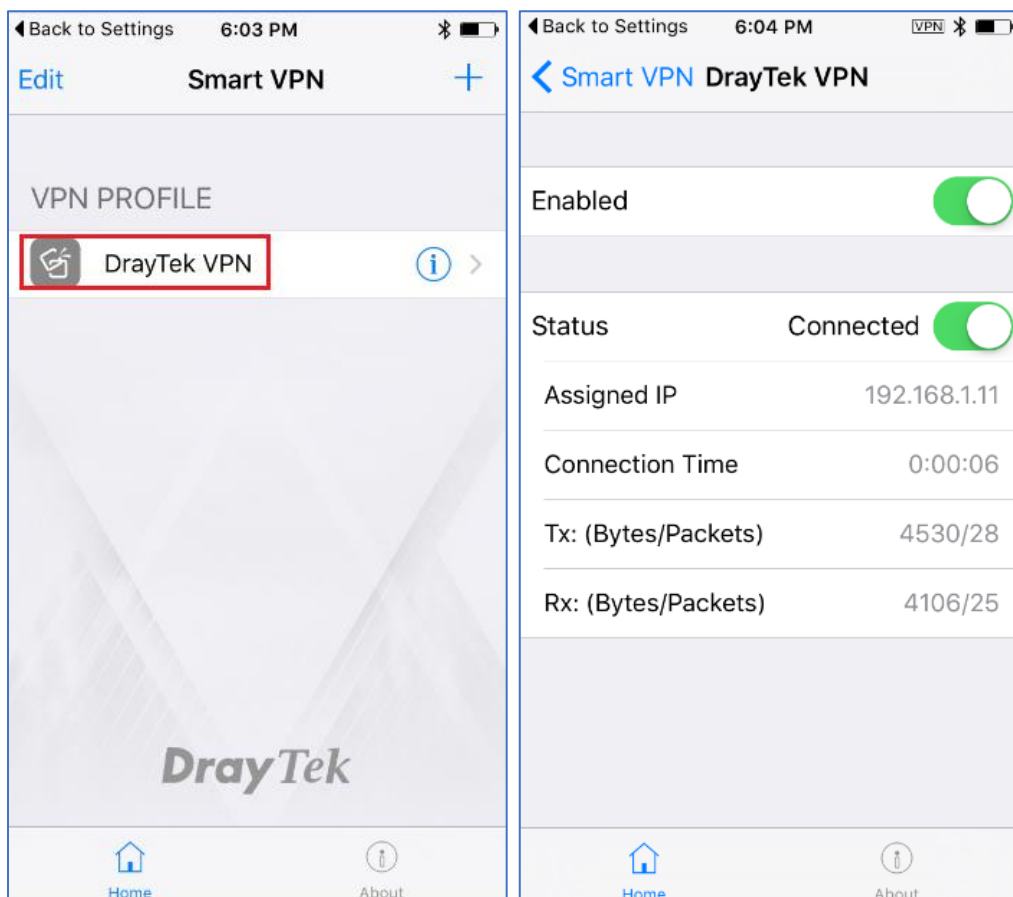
Back to Settings 6:03 PM

Edit Smart VPN +

VPN PROFILE

DrayTek VPN

DrayTek

Home About

Back to Settings 6:04 PM VPN

Smart VPN DrayTek VPN

Enabled

Status Connected

Assigned IP 192.168.1.11

Connection Time 0:00:06

Tx: (Bytes/Packets) 4530/28

Rx: (Bytes/Packets) 4106/25

Home About